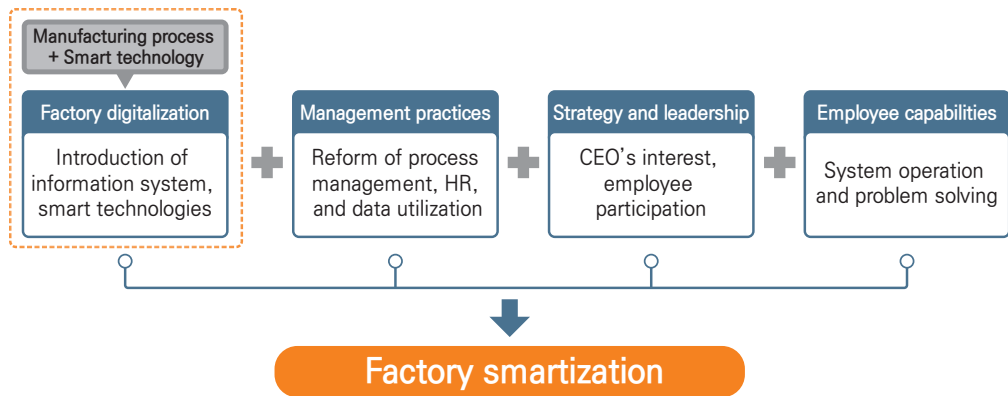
Manufacturing process
+ Smart technology

Factory digitalization

Introduction of information system, smart technologies

Management practices

Reform of process management, HR, and data utilization

Strategy and leadership

CEO’s interest, employee participation

Employee capabilities

System operation and problem solving

Factory smartization